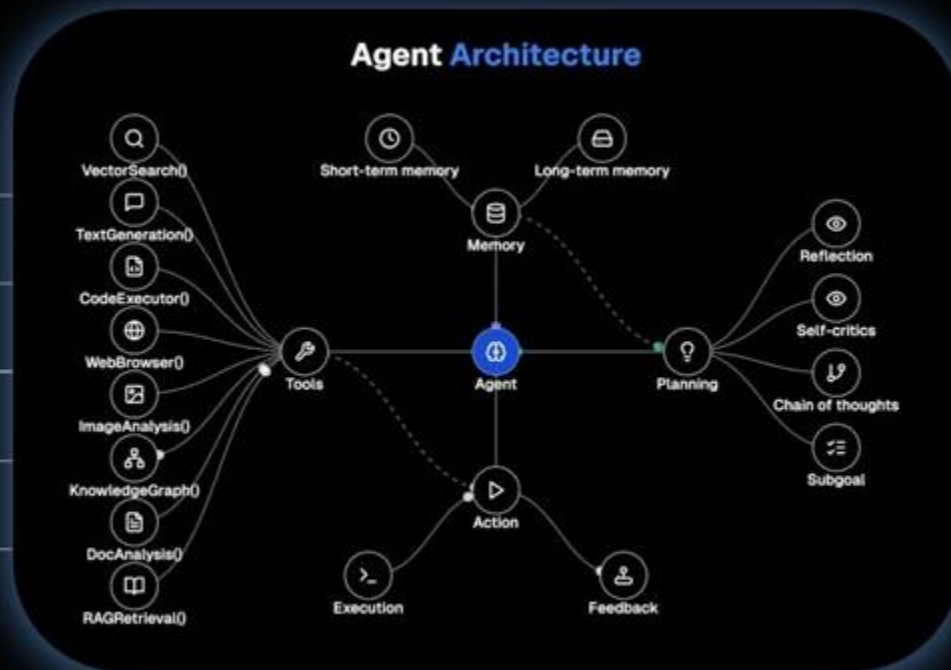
Agent Architecture

Short-term memory
Long-term memory
Memory

VectorSearch()
TextGeneration()
CodeExecutor()
WebBrowser()
ImageAnalysis()
KnowledgeGraph()
DocAnalysis()
RAGRetrieval()

Tools

Agent

Planning

Reflection
Self-critics
Chain of thoughts
Subgoal

Action
Execution
Feedback